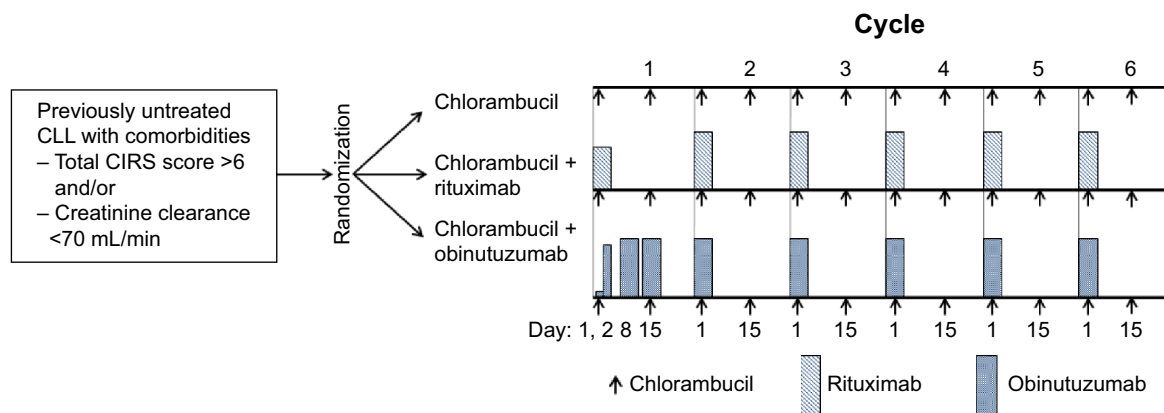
Cycle

Previously untreated CLL with comorbidities
– Total CIRS score >6 and/or
– Creatinine clearance <70 mL/min

Randomization

Chlorambucil

Chlorambucil + rituximab

Chlorambucil + obinutuzumab

1 2 3 4 5 6

Day: 1, 2 8 15 1 15 1 15 1 15 1 15 1 15

Chlorambucil Rituximab Obinutuzumab